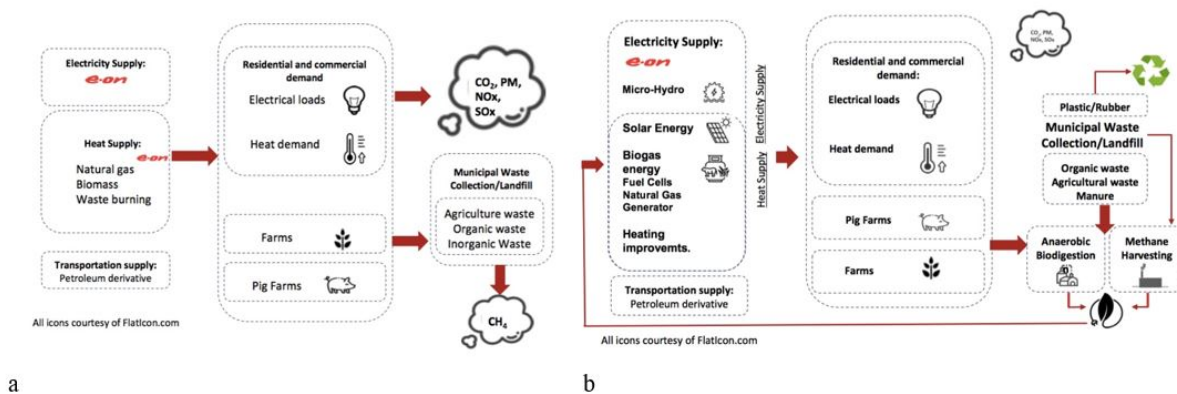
Electricity Supply:
e-on

Heat Supply:
e-on
Natural gas
Biomass
Waste burning

Transportation supply:
Petroleum derivative

All icons courtesy of FlatIcon.com

Residential and commercial demand
Electrical loads
Heat demand

Farms

Pig Farms

$CO_2$, PM, NOx, SOx

Municipal Waste Collection/Landfill
Agriculture waste
Organic waste
Inorganic Waste

$CH_4$

a

Electricity Supply:
e-on
Micro-Hydro

Solar Energy
Biogas energy
Fuel Cells
Natural Gas Generator

Heating improvemts.

Transportation supply:
Petroleum derivative

All icons courtesy of FlatIcon.com

Heat Supply
Electricity Supply

Residential and commercial demand:
Electrical loads
Heat demand

Pig Farms

Farms

$CO_2$, PM, NOx, SOx

Plastic/Rubber

Municipal Waste Collection/Landfill
Organic waste
Agricultural waste
Manure

Anaerobic Biodigestion

Methane Harvesting

b